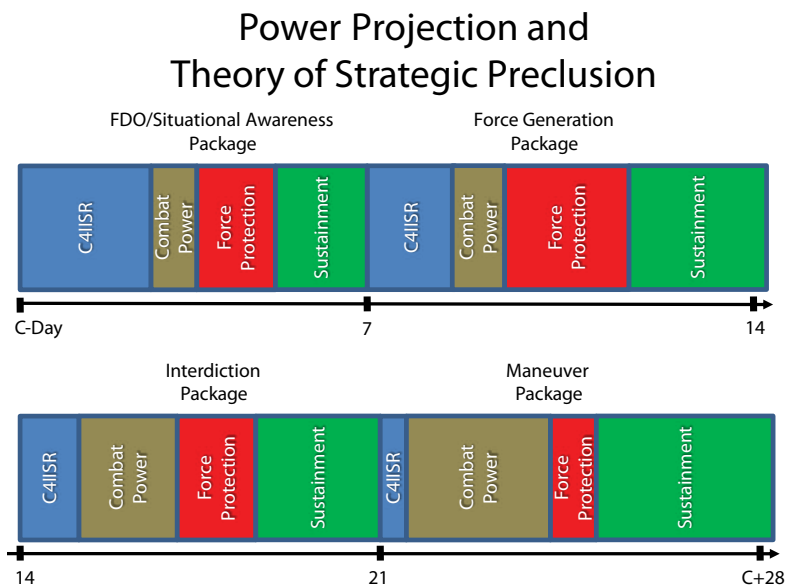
Power Projection and Theory of Strategic Preclusion

FDO/Situational Awareness Package

Force Generation Package

C4ISR

Combat Power

Force Protection

Sustainment

C4ISR

Combat Power

Force Protection

Sustainment

C-Day

7

14

Interdiction Package

Maneuver Package

C4ISR

Combat Power

Force Protection

Sustainment

C4ISR

Combat Power

Force Protection

Sustainment

14

21

C+28